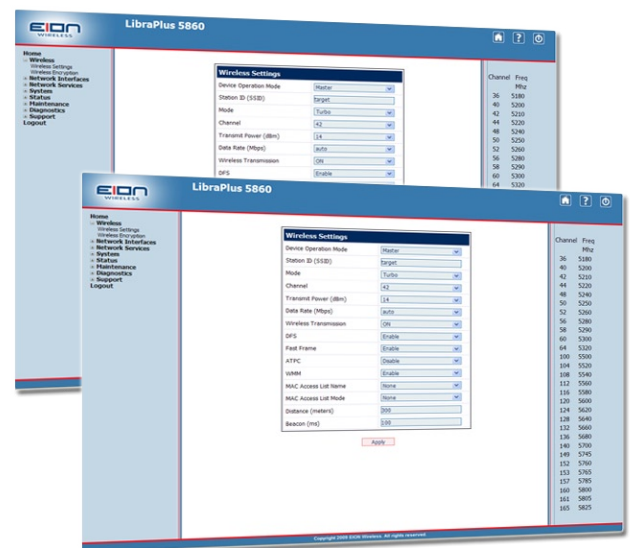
EION WIRELESS

LibraPlus 5860

Home
Wireless
Wireless Settings
Wireless Encryption
Network Interfaces
Network Services
System
Status
Maintenance
Diagnostics
Support
Logout

| Wireless Settings | |
|---|---|
| Device Operation Mode | Master |
| Station ID (SSID) | target |
| Mode | Turbo |
| Channel | 42 |
| Transmit Power (dBm) | 14 |
| Data Rate (Mbps) | auto |
| Wireless Transmission | ON |
| DFS | Enable |

| Channel | Freq Mhz |
|---|---|
| 36 | 5180 |
| 40 | 5200 |
| 42 | 5210 |
| 44 | 5220 |
| 48 | 5240 |
| 50 | 5250 |
| 52 | 5260 |
| 56 | 5280 |
| 58 | 5290 |
| 60 | 5300 |
| 64 | 5320 |

EION WIRELESS

LibraPlus 5860

Home
Wireless
Wireless Settings
Wireless Encryption
Network Interfaces
Network Services
System
Status
Maintenance
Diagnostics
Support
Logout

| Wireless Settings | |
|---|---|
| Device Operation Mode | Master |
| Station ID (SSID) | target |
| Mode | Turbo |
| Channel | 42 |
| Transmit Power (dBm) | 14 |
| Data Rate (Mbps) | auto |
| Wireless Transmission | ON |
| DFS | Enable |
| Fast Frame | Enable |
| ATPC | Disable |
| WMM | Enable |
| MAC Access List Name | None |
| MAC Access List Mode | None |
| Distance (meters) | 300 |
| Beacon (ms) | 100 |

Apply

| Channel | Freq Mhz |
|---|---|
| 36 | 5180 |
| 40 | 5200 |
| 42 | 5210 |
| 44 | 5220 |
| 48 | 5240 |
| 50 | 5250 |
| 52 | 5260 |
| 56 | 5280 |
| 58 | 5290 |
| 60 | 5300 |
| 64 | 5320 |
| 100 | 5500 |
| 104 | 5520 |
| 108 | 5540 |
| 112 | 5560 |
| 116 | 5580 |
| 120 | 5600 |
| 124 | 5620 |
| 128 | 5640 |
| 132 | 5660 |
| 136 | 5680 |
| 140 | 5700 |
| 149 | 5745 |
| 152 | 5760 |
| 153 | 5765 |
| 157 | 5785 |
| 160 | 5800 |
| 161 | 5805 |
| 165 | 5825 |

Copyright 2009 EION Wireless. All rights reserved.